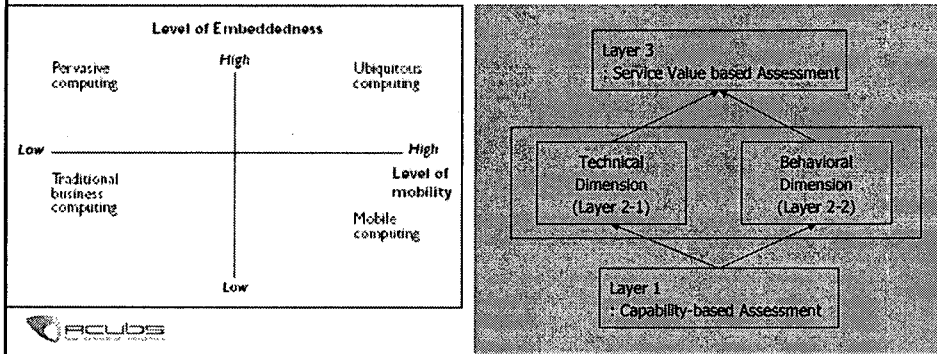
Level of Embeddedness

High

Pervasive computing

Ubiquitous computing

Low

High

Traditional business computing

Level of mobility

Mobile computing

Low

ACUBS

Layer 3
: Service Value based Assessment

Technical Dimension
(Layer 2-1)

Behavioral Dimension
(Layer 2-2)

Layer 1
: Capability-based Assessment